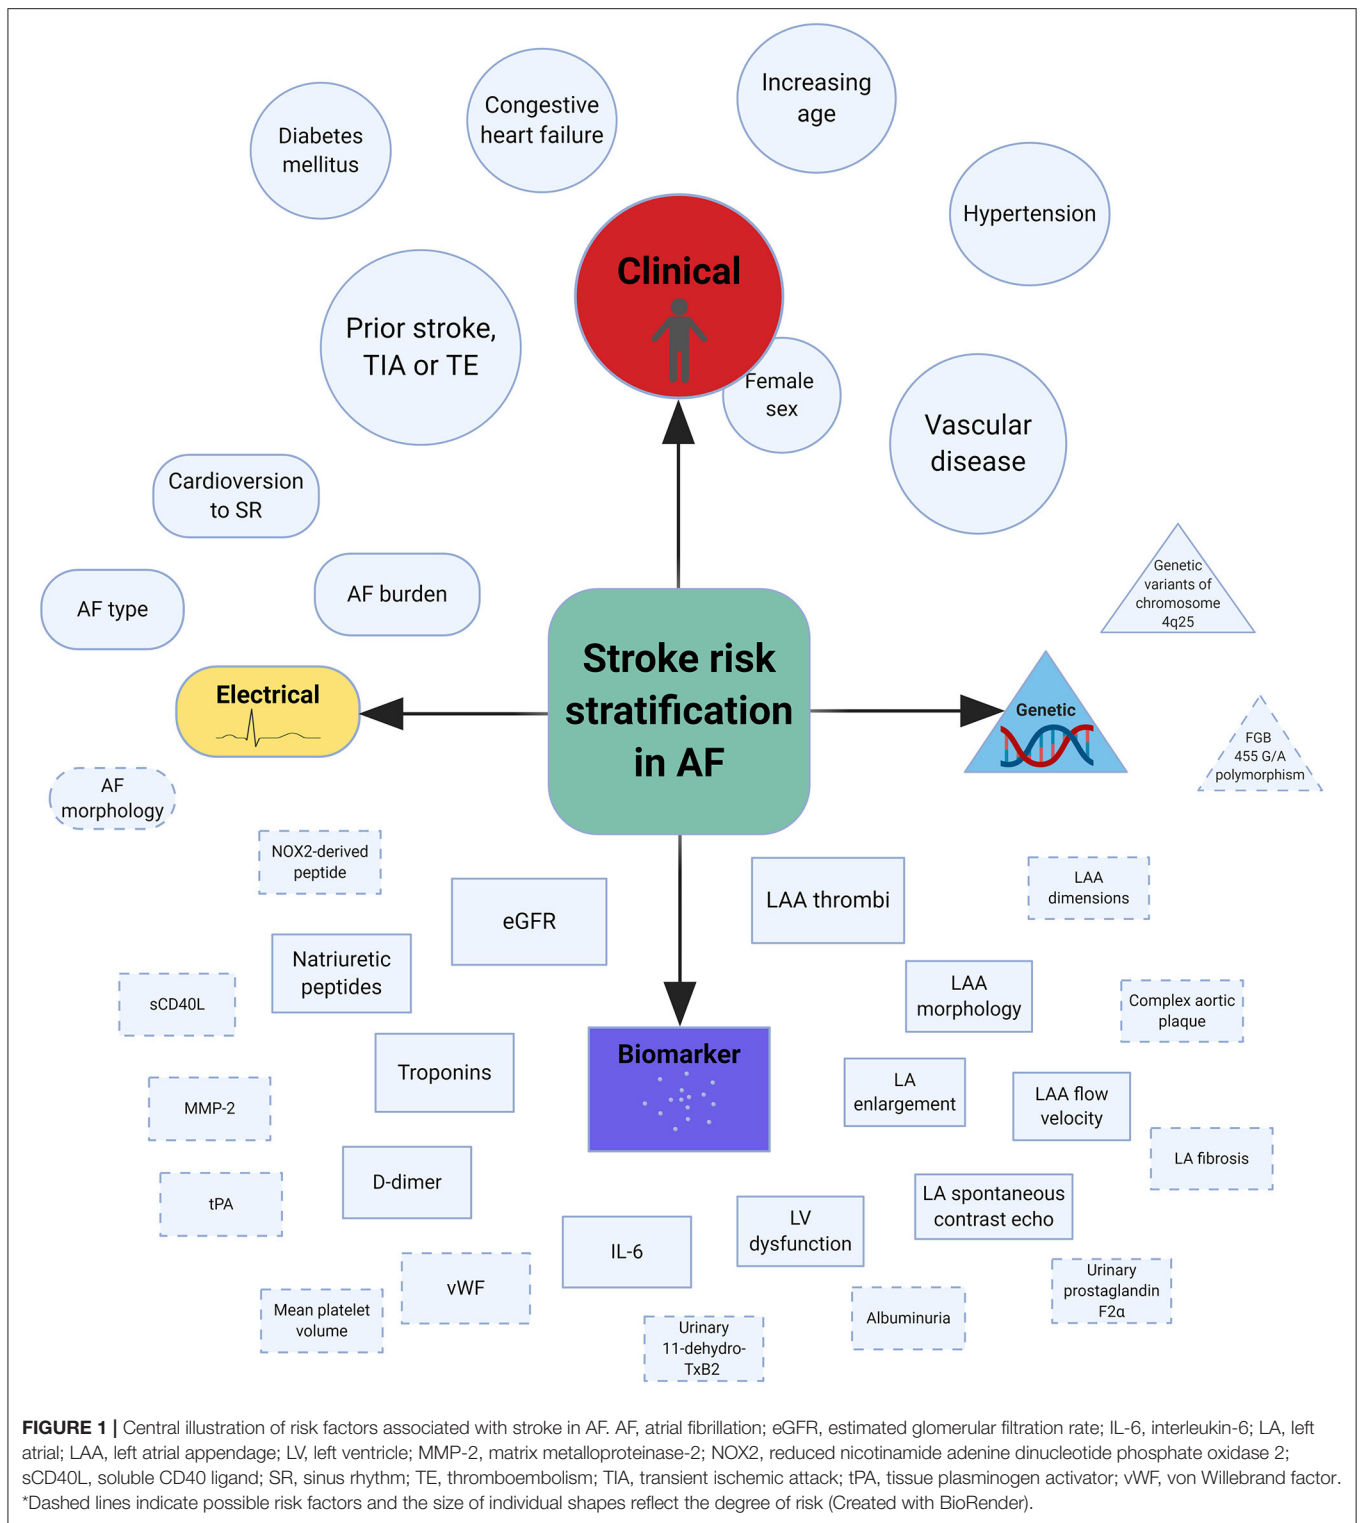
Diabetes mellitus

Congestive heart failure

Increasing age

Hypertension

Clinical

Prior stroke, TIA or TE

Female sex

Vascular disease

Cardioversion to SR

AF type

AF burden

Genetic variants of chromosome 4q25

Stroke risk stratification in AF

Electrical

Genetic

FGB 455 G/A polymorphism

AF morphology

NOX2-derived peptide

eGFR

LAA thrombi

LAA dimensions

Natriuretic peptides

sCD40L

LAA morphology

Complex aortic plaque

Troponins

Biomarker

MMP-2

LA enlargement

LAA flow velocity

LA fibrosis

D-dimer

tPA

LA spontaneous contrast echo

LV dysfunction

IL-6

vWF

Urinary prostaglandin F2α

Mean platelet volume

Albuminuria

Urinary 11-dehydro-TxB2

**FIGURE 1 |** Central illustration of risk factors associated with stroke in AF. AF, atrial fibrillation; eGFR, estimated glomerular filtration rate; IL-6, interleukin-6; LA, left atrial; LAA, left atrial appendage; LV, left ventricle; MMP-2, matrix metalloproteinase-2; NOX2, reduced nicotinamide adenine dinucleotide phosphate oxidase 2; sCD40L, soluble CD40 ligand; SR, sinus rhythm; TE, thromboembolism; TIA, transient ischemic attack; tPA, tissue plasminogen activator; vWF, von Willebrand factor. *Dashed lines indicate possible risk factors and the size of individual shapes reflect the degree of risk (Created with BioRender).